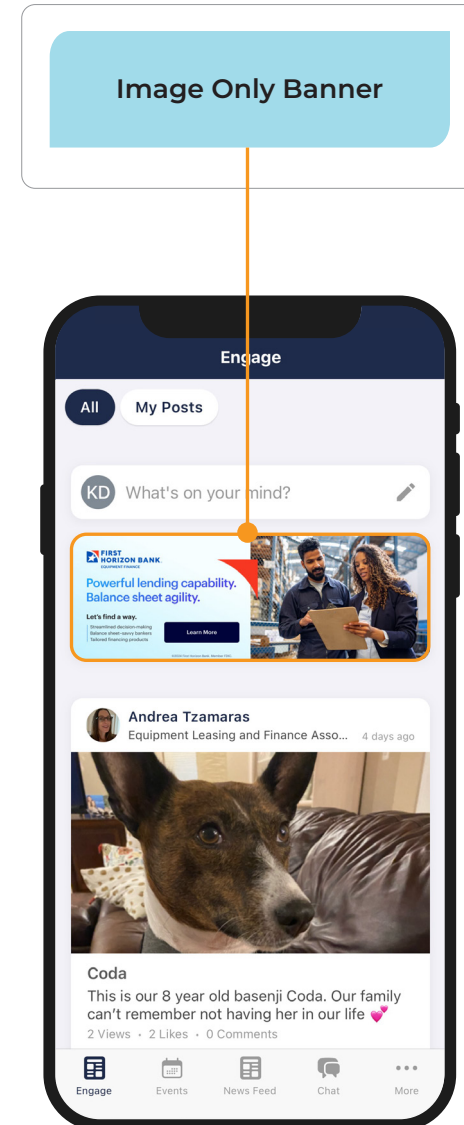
Image Only Banner

Engage

All

My Posts

KD What's on your mind?

FIRST HORIZON BANK
EQUIPMENT FINANCE

Powerful lending capability. Balance sheet agility.

Let's find a way.
Streamlined decision-making
Balance sheet-savvy bankers
Tailored financing products

Learn More

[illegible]

Andrea Tzamaras
Equipment Leasing and Finance Asso... 4 days ago

Coda
This is our 8 year old basenji Coda. Our family can't remember not having her in our life 💕
2 Views • 2 Likes • 0 Comments

Engage
Events
News Feed
Chat
More